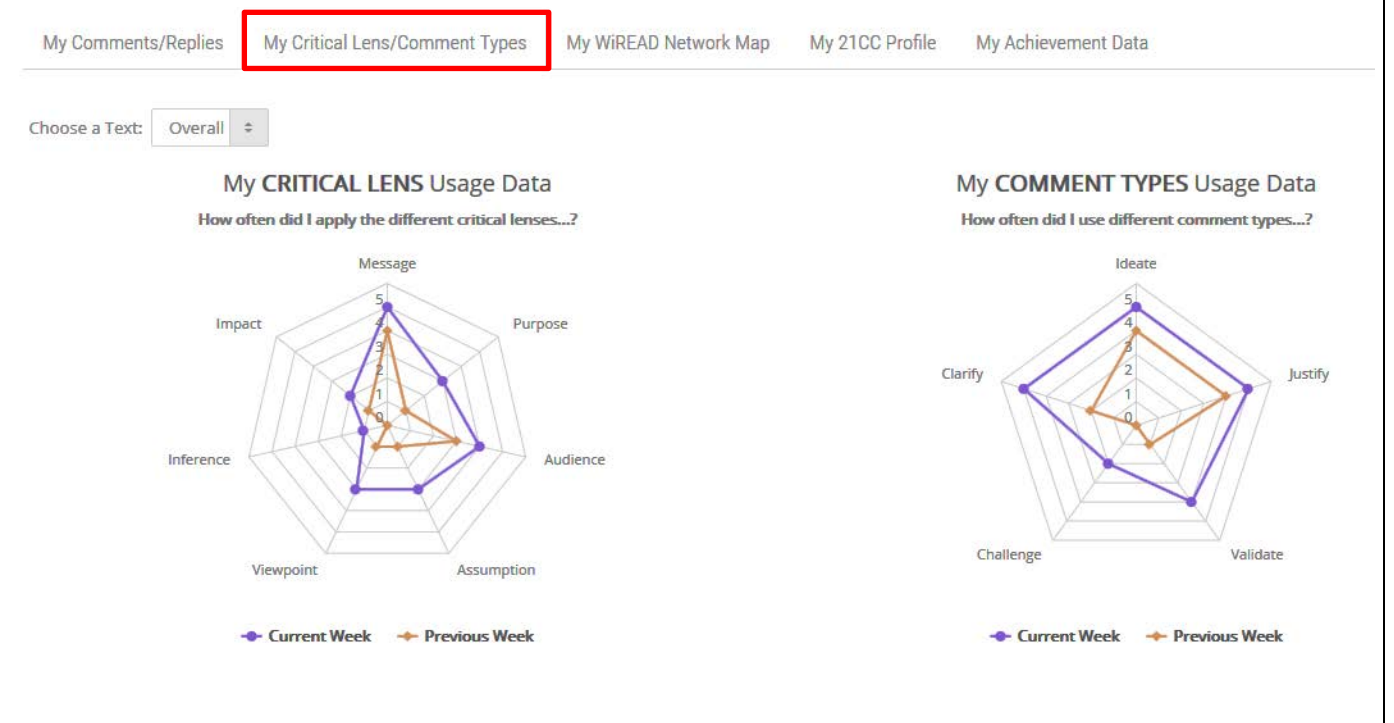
My Comments/Replies | My Critical Lens/Comment Types | My WiREAD Network Map | My 21CC Profile | My Achievement Data

Choose a Text: Overall

My **CRITICAL LENS** Usage Data

How often did I apply the different critical lenses...?

Message
Purpose
Audience
Assumption
Viewpoint
Inference
Impact

5
4
3
2
1
0

Current Week   Previous Week

My **COMMENT TYPES** Usage Data

How often did I use different comment types...?

Ideate
Justify
Validate
Challenge
Clarify

5
4
3
2
1
0

Current Week   Previous Week